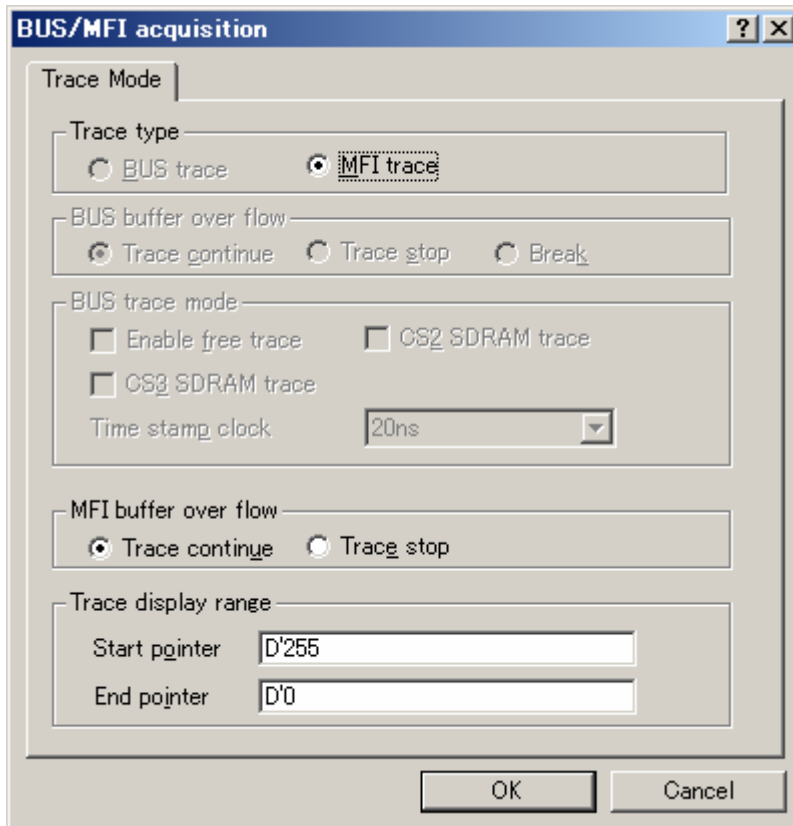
BUS/MFI acquisition

? X

Trace Mode

Trace type

BUS trace

MFI trace

BUS buffer over flow

Trace continue

Trace stop

Break

BUS trace mode

Enable free trace

CS2 SDRAM trace

CS3 SDRAM trace

Time stamp clock

20ns

MFI buffer over flow

Trace continue

Trace stop

Trace display range

Start pointer

D'255

End pointer

D'0

OK

Cancel